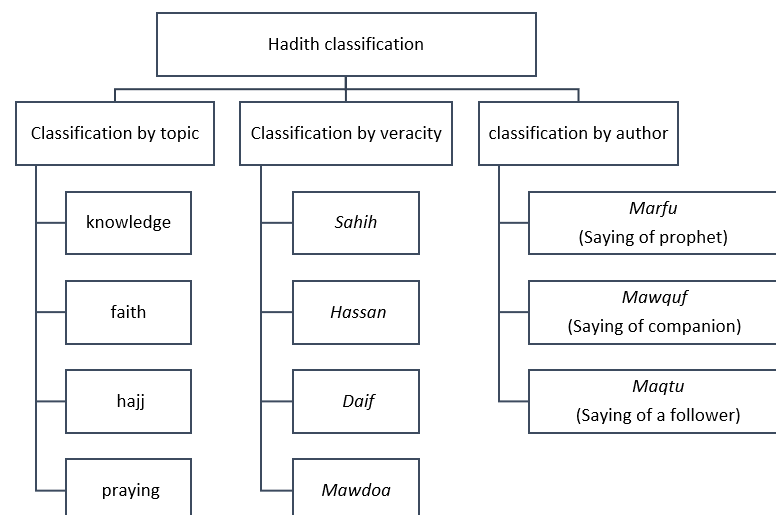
Hadith classification

Classification by topic

knowledge

faith

hajj

praying

Classification by veracity

Sahih

Hassan

Daif

Mawdoa

classification by author

Marfu
(Saying of prophet)

Mawquf
(Saying of companion)

Maqtu
(Saying of a follower)